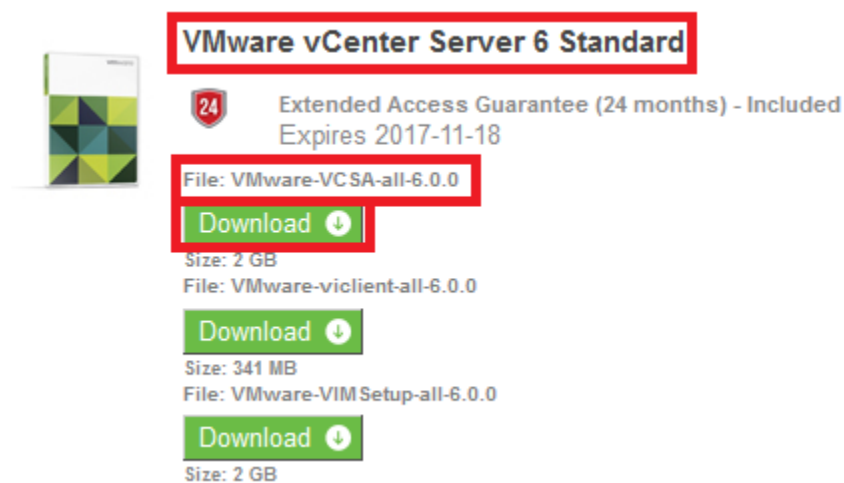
VMware vCenter Server 6 Standard

24

Extended Access Guarantee (24 months) - Included
Expires 2017-11-18

File: VMware-VCSA-all-6.0.0

Download

Size: 2 GB

File: VMware-viclient-all-6.0.0

Download

Size: 341 MB

File: VMware-VIMSetup-all-6.0.0

Download

Size: 2 GB